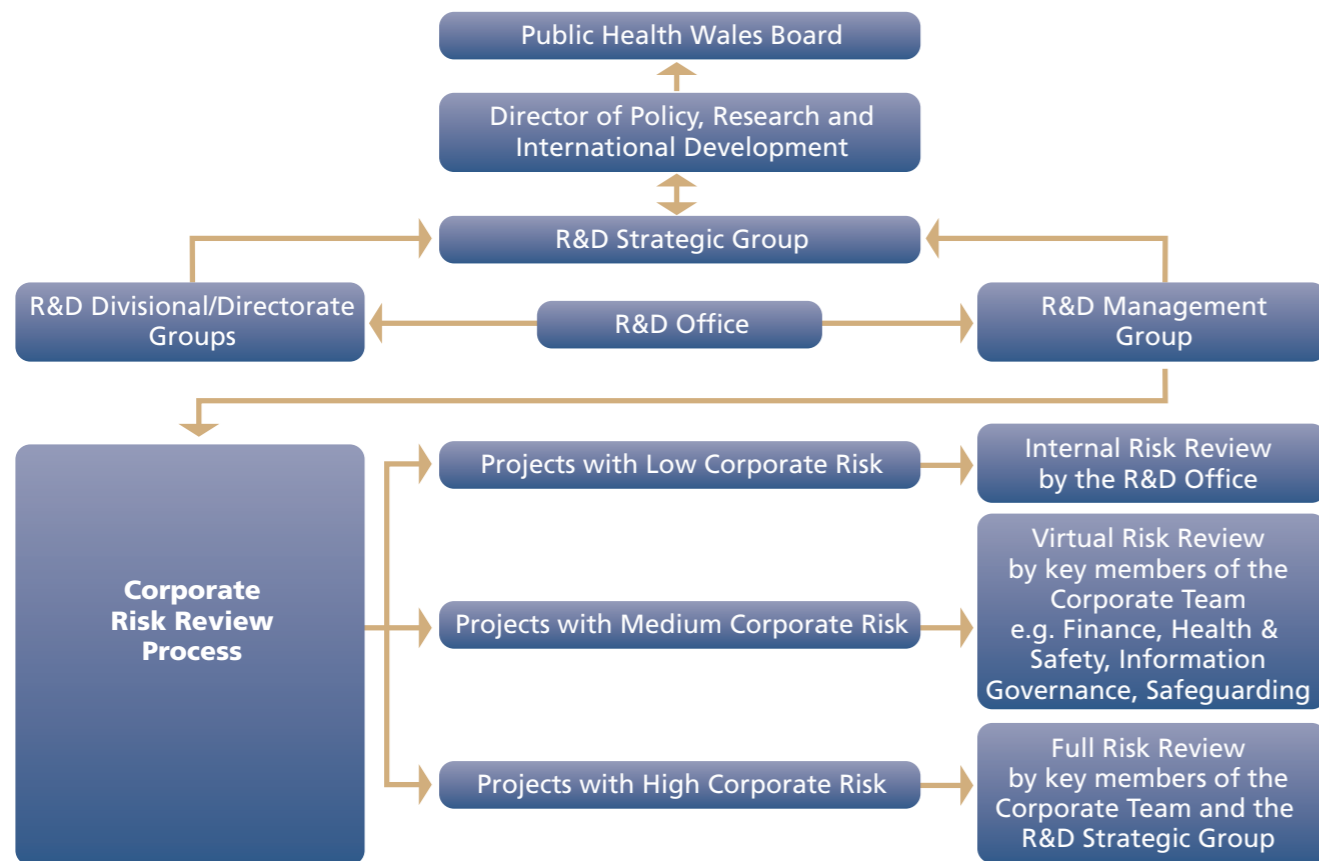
Public Health Wales Board

Director of Policy, Research and International Development

R&D Strategic Group

R&D Divisional/Directorate Groups

R&D Office

R&D Management Group

Corporate Risk Review Process

Projects with Low Corporate Risk

Internal Risk Review by the R&D Office

Projects with Medium Corporate Risk

Virtual Risk Review by key members of the Corporate Team e.g. Finance, Health & Safety, Information Governance, Safeguarding

Projects with High Corporate Risk

Full Risk Review by key members of the Corporate Team and the R&D Strategic Group